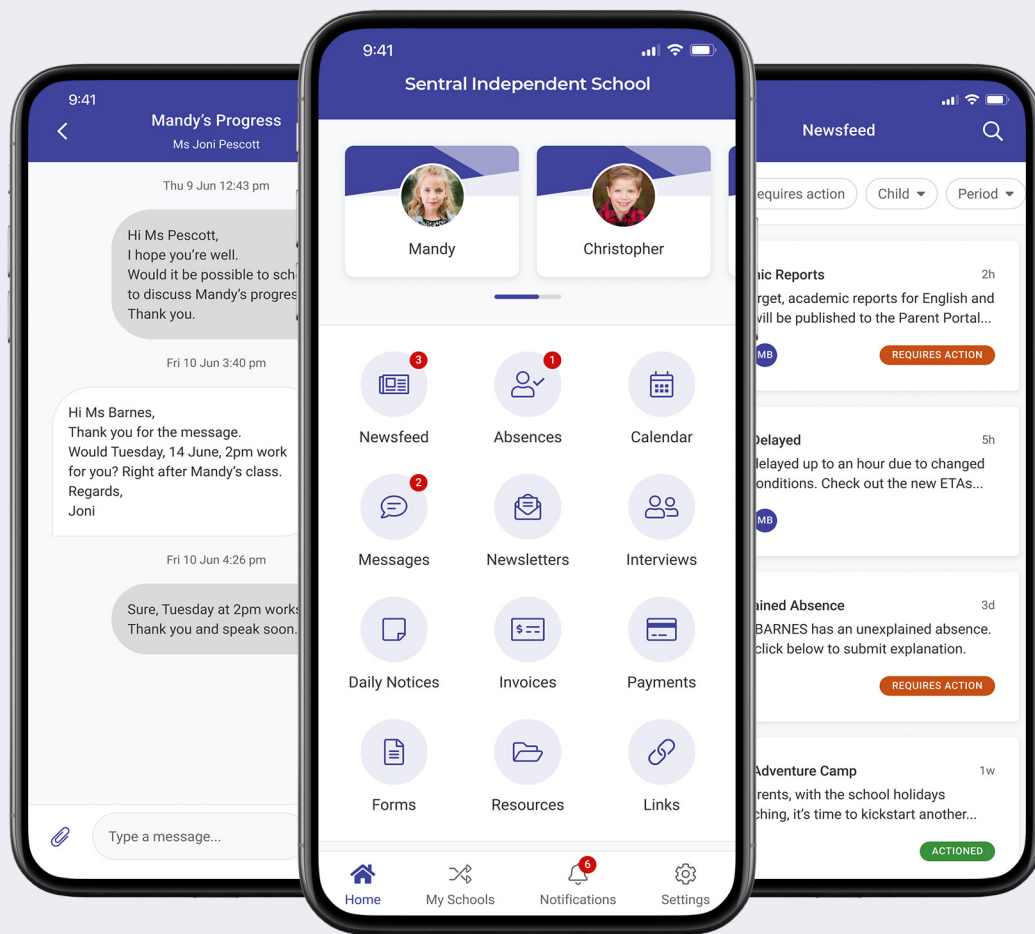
9:41

Mandy's Progress

Ms Joni Pescott

Thu 9 Jun 12:43 pm

Hi Ms Pescott,
I hope you're well.
Would it be possible to sch
to discuss Mandy's progres
Thank you.

Fri 10 Jun 3:40 pm

Hi Ms Barnes,
Thank you for the message.
Would Tuesday, 14 June, 2pm work for you? Right after Mandy's class.
Regards,
Joni

Fri 10 Jun 4:26 pm

Sure, Tuesday at 2pm works
Thank you and speak soon.

Type a message...

9:41

Sentral Independent School

Mandy

Christopher

3

Newsfeed

1

Absences

Calendar

2

Messages

Newsletters

Interviews

Daily Notices

Invoices

Payments

Forms

Resources

Links

Home

My Schools

6

Notifications

Settings

Newsfeed

equires action

Child

Period

ic Reports

2h

rget, academic reports for English and will be published to the Parent Portal...

MB

REQUIRES ACTION

Delayed

5h

elayed up to an hour due to changed onditions. Check out the new ETAs...

MB

ained Absence

3d

BARNES has an unexplained absence. click below to submit explanation.

REQUIRES ACTION

Adventure Camp

1w

rents, with the school holidays ching, it's time to kickstart another...

ACTIONED